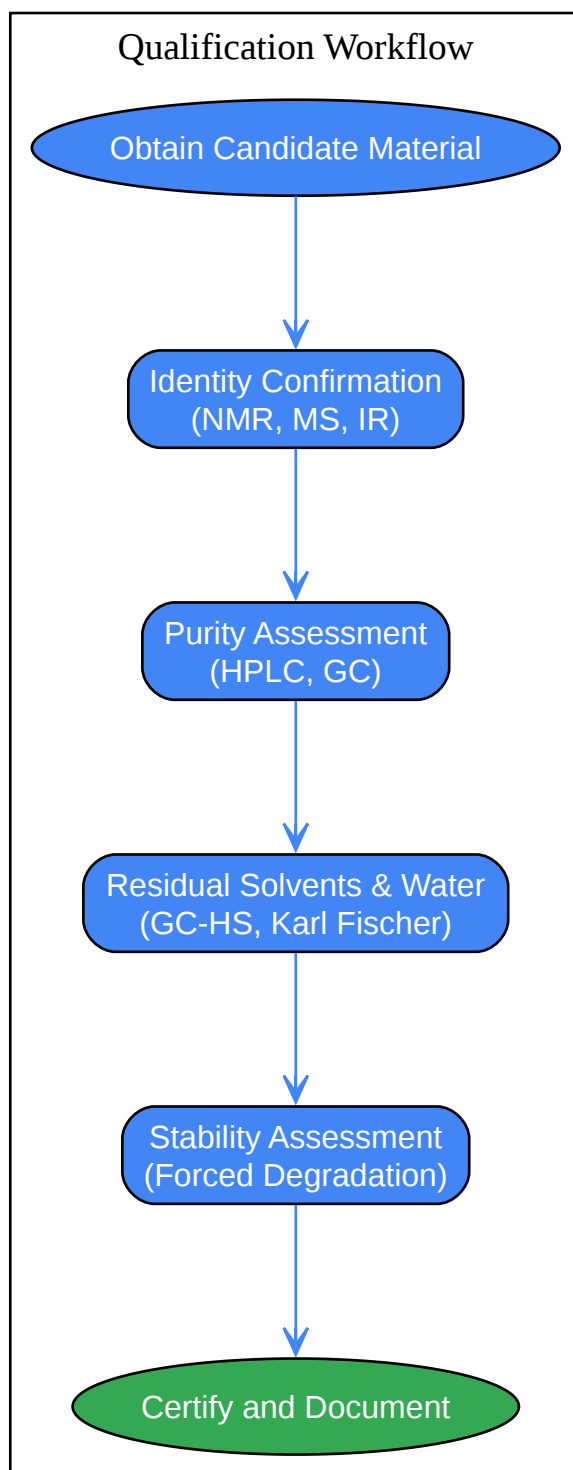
Qualification Workflow

Obtain Candidate Material

Identity Confirmation
(NMR, MS, IR)

Purity Assessment
(HPLC, GC)

Residual Solvents & Water
(GC-HS, Karl Fischer)

Stability Assessment
(Forced Degradation)

Certify and Document